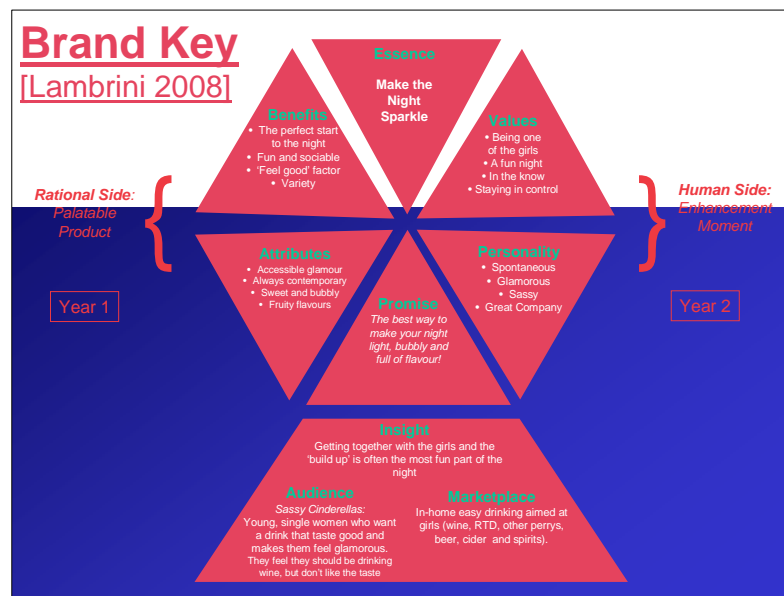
Brand Key
[Lambrini 2008]

Essence
Make the Night Sparkle

Benefits
• The perfect start to the night
• Fun and sociable
• 'Feel good' factor
• Variety

Values
• Being one of the girls
• A fun night
• In the know
• Staying in control

Rational Side: Palatable Product

Human Side: Enhancement Moment

Attributes
• Accessible glamour
• Always contemporary
• Sweet and bubbly
• Fruity flavours

Personality
• Spontaneous
• Glamorous
• Sassy
• Great Company

Year 1

Year 2

Promise
The best way to make your night light, bubbly and full of flavour!

Insight
Getting together with the girls and the 'build up' is often the most fun part of the night

Audience
Sassy Cinderellas:
Young, single women who want a drink that taste good and makes them feel glamorous. They feel they should be drinking wine, but don't like the taste

Marketplace
In-home easy drinking aimed at girls (wine, RTD, other perrys, beer, cider and spirits).